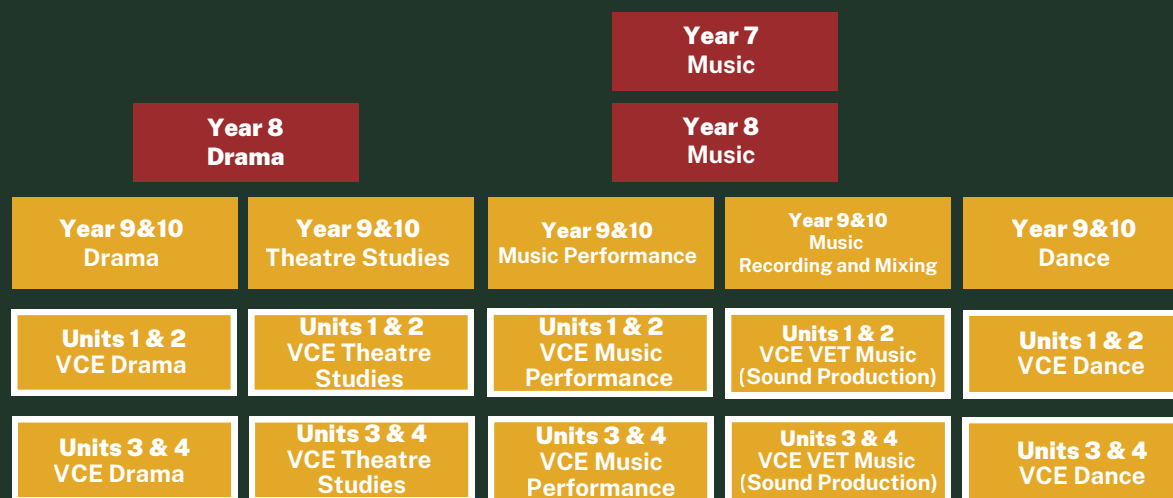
Year 7
Music

Year 8
Drama

Year 8
Music

Year 9&10
Drama

Year 9&10
Theatre Studies

Year 9&10
Music Performance

Year 9&10
Music
Recording and Mixing

Year 9&10
Dance

Units 1 & 2
VCE Drama

Units 1 & 2
VCE Theatre Studies

Units 1 & 2
VCE Music Performance

Units 1 & 2
VCE VET Music
(Sound Production)

Units 1 & 2
VCE Dance

Units 3 & 4
VCE Drama

Units 3 & 4
VCE Theatre Studies

Units 3 & 4
VCE Music Performance

Units 3 & 4
VCE VET Music
(Sound Production)

Units 3 & 4
VCE Dance